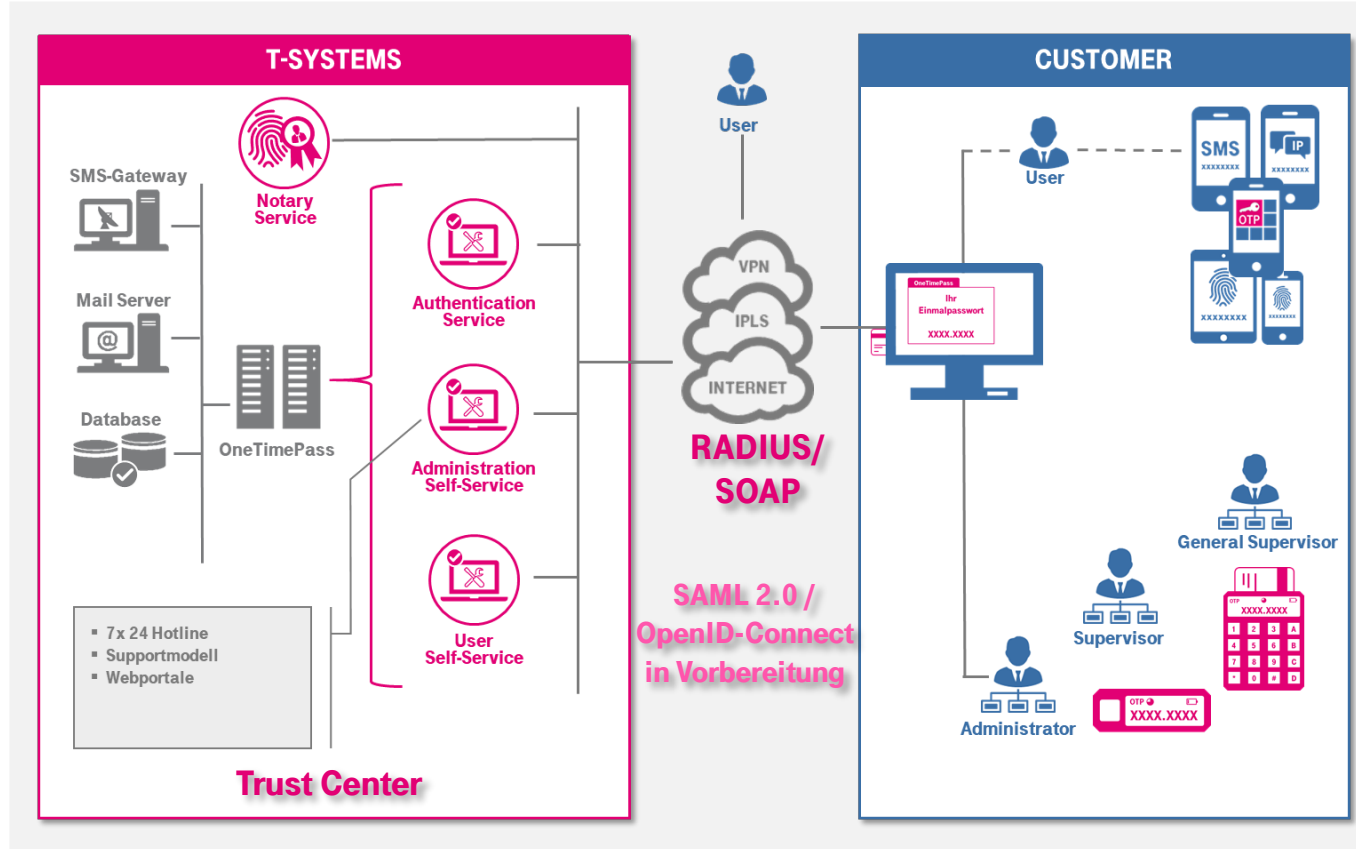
T-SYSTEMS

SMS-Gateway

Notary Service

Mail Server

Authentication Service

Database

OneTimePass

Administration Self-Service

User Self-Service

- 7x 24 Hotline
- Supportmodell
- Webportale

Trust Center

User

VPN

IPLS

INTERNET

RADIUS/ SOAP

SAML 2.0 / OpenID-Connect in Vorbereitung

CUSTOMER

User

SMS xxxxxxxx

IP xxxxxxxx

OTP

xxxxxxxx

xxxxxxx

OneTimePass

Ihr Einmalpasswort

XXXX.XXXX

General Supervisor

Supervisor

OTP

XXXX.XXXX

1 2 3 A
4 5 6 B
7 8 9 C
* 0 # D

Administrator

OTP

XXXX.XXXX